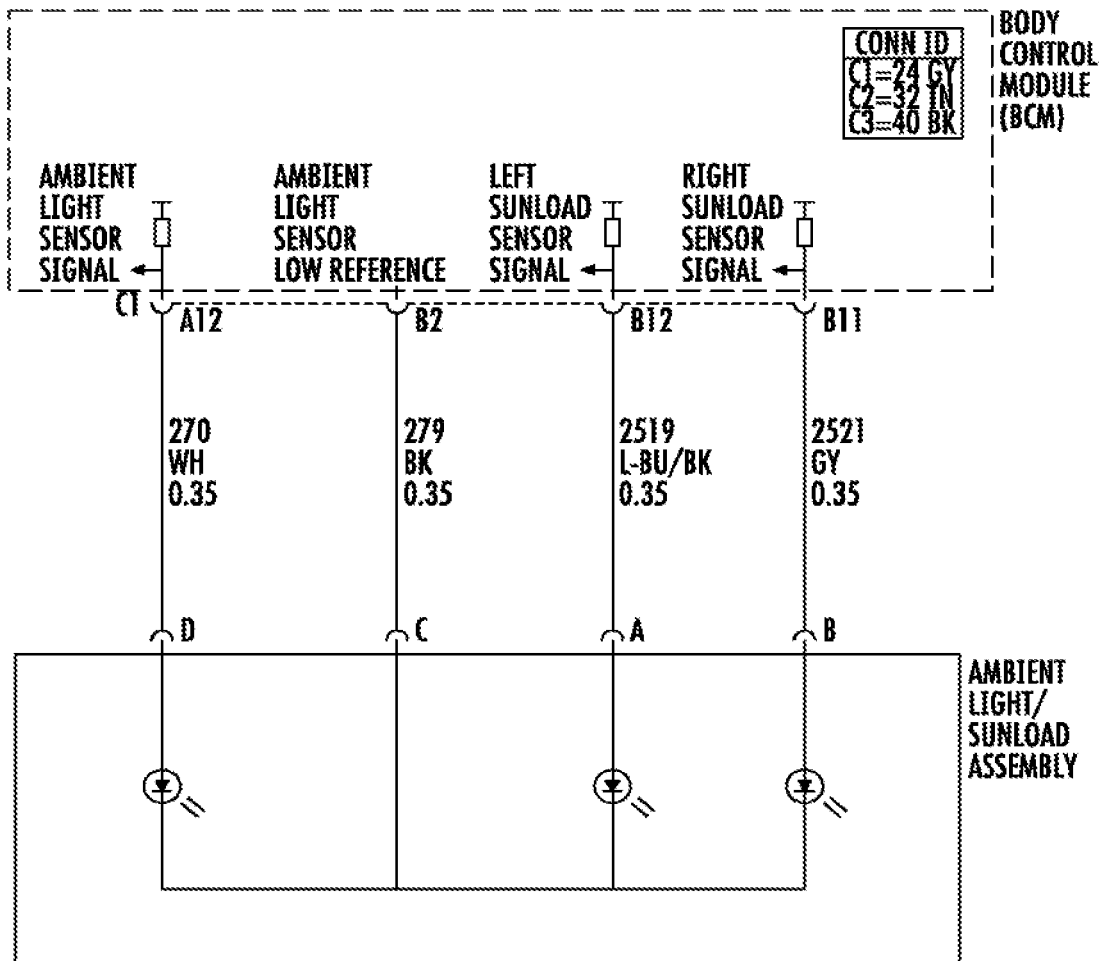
CONN ID
C1=24 GY
C2=32 TN
C3=40 BK

BODY CONTROL MODULE (BCM)

AMBIENT LIGHT SENSOR SIGNAL

AMBIENT LIGHT SENSOR LOW REFERENCE

LEFT SUNLOAD SENSOR SIGNAL

RIGHT SUNLOAD SENSOR SIGNAL

C1 A12

B2

B12

B11

270
WH
0.35

279
BK
0.35

2519
L-BU/BK
0.35

2521
GY
0.35

D

C

A

B

AMBIENT LIGHT/ SUNLOAD ASSEMBLY